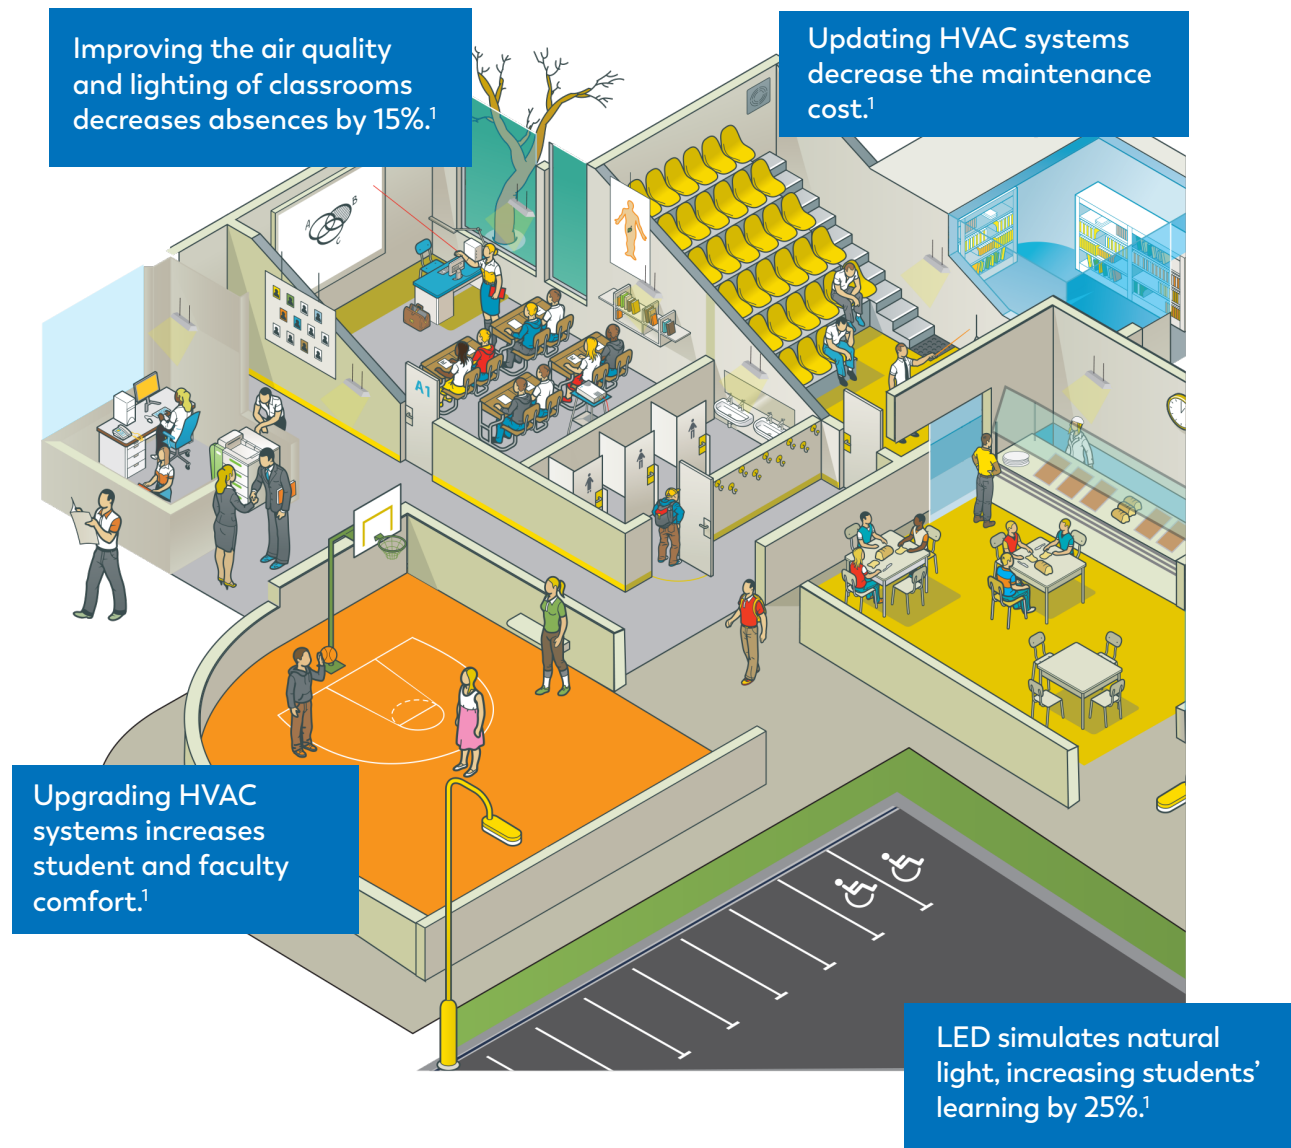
Improving the air quality and lighting of classrooms decreases absences by 15%.$^1$

Updating HVAC systems decrease the maintenance cost.$^1$

A1

Upgrading HVAC systems increases student and faculty comfort.$^1$

LED simulates natural light, increasing students' learning by 25%.$^1$